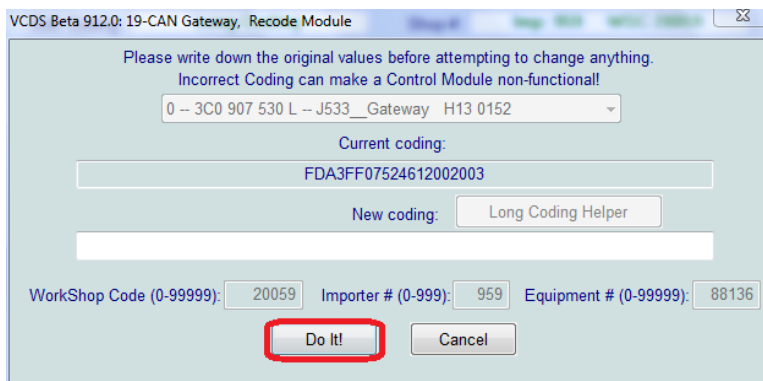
VCDS Beta 912.0: 19-CAN Gateway, Recode Module

Please write down the original values before attempting to change anything.
Incorrect Coding can make a Control Module non-functional!

0 -- 3C0 907 530 L -- J533__Gateway H13 0152

Current coding:

FDA3FF07524612002003

New coding: Long Coding Helper

WorkShop Code (0-99999): 20059 Importer # (0-999): 959 Equipment # (0-99999): 88136

Do It! Cancel